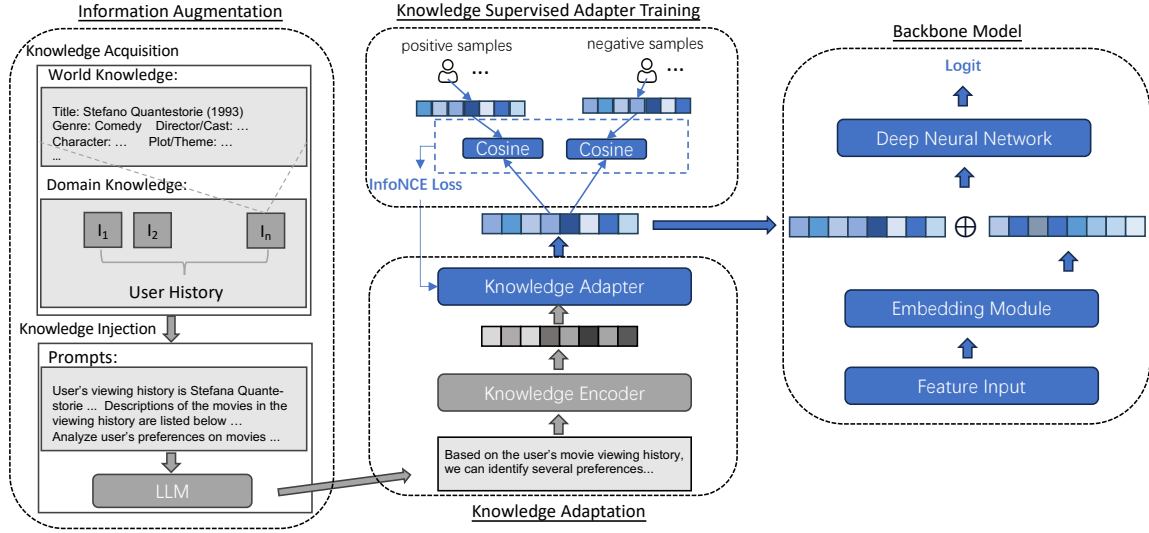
Information Augmentation

Knowledge Acquisition

World Knowledge:

Title: Stefano Quantestorie (1993)
Genre: Comedy Director/Cast: …
Character: … Plot/Theme: …
…

Domain Knowledge:

$I_1$ $I_2$ $I_n$

User History

Knowledge Injection

Prompts:

User's viewing history is Stefana Quantestorie ... Descriptions of the movies in the viewing history are listed below … Analyze user's preferences on movies ...

LLM

Knowledge Supervised Adapter Training

positive samples …

negative samples …

Cosine

Cosine

InfoNCE Loss

Knowledge Adapter

Knowledge Encoder

Based on the user's movie viewing history, we can identify several preferences...

Knowledge Adaptation

Backbone Model

Logit

Deep Neural Network

$\oplus$

Embedding Module

Feature Input